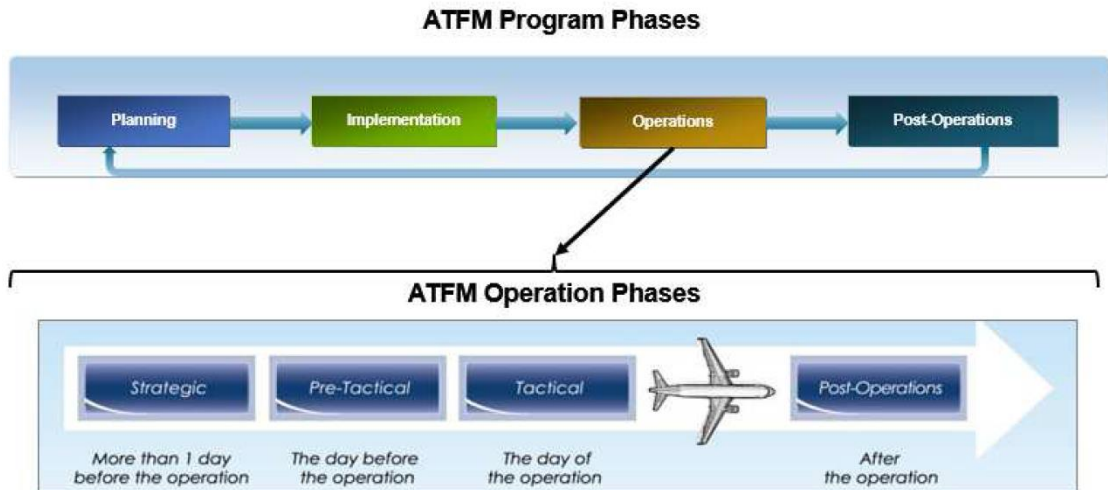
ATFM Program Phases

Planning

Implementation

Operations

Post-Operations

ATFM Operation Phases

Strategic

More than 1 day before the operation

Pre-Tactical

The day before the operation

Tactical

The day of the operation

Post-Operations

After the operation